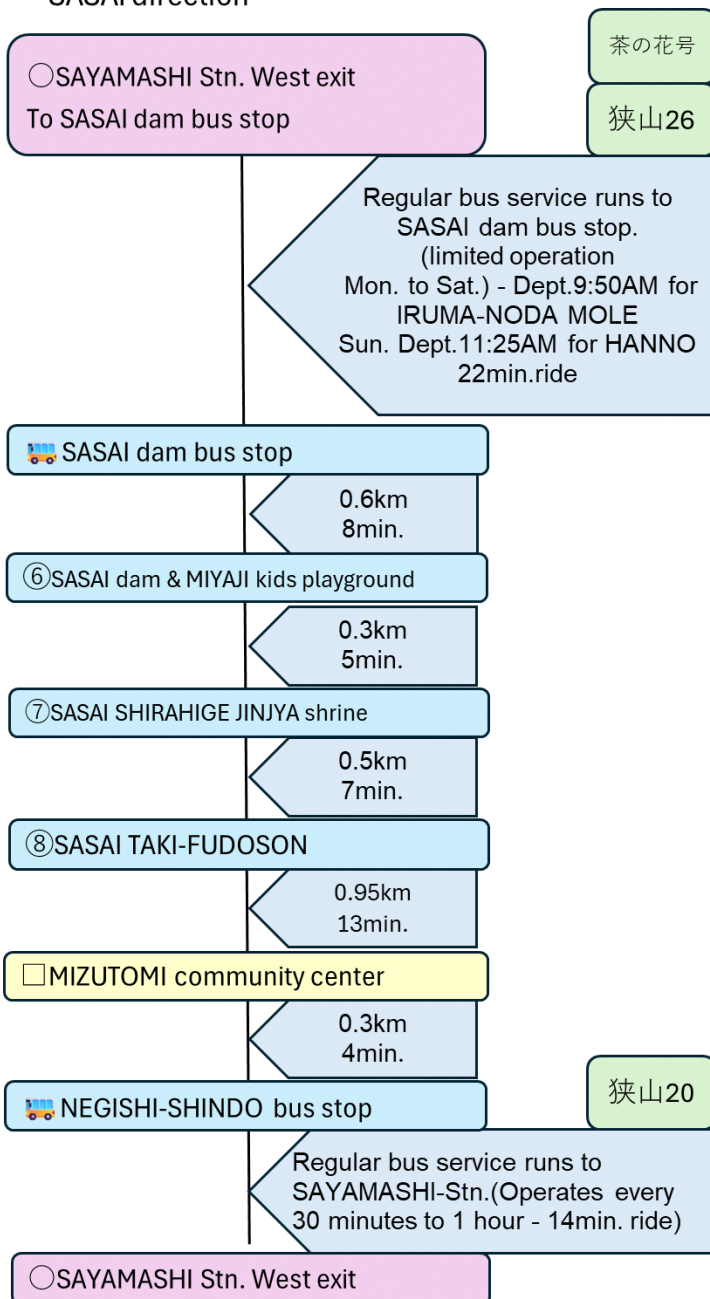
SASAI direction

○SAYAMASHI Stn. West exit
To SASAI dam bus stop

茶の花号

狭山26

Regular bus service runs to SASAI dam bus stop. (limited operation Mon. to Sat.) - Dept.9:50AM for IRUMA-NODA MOLE Sun. Dept.11:25AM for HANNO 22min.ride

SASAI dam bus stop

0.6km
8min.

⑥SASAI dam & MIYAJI kids playground

0.3km
5min.

⑦SASAI SHIRAHIGE JINJYA shrine

0.5km
7min.

⑧SASAI TAKI-FUDOSON

0.95km
13min.

□MIZUTOMI community center

0.3km
4min.

狭山20

NEGISHI-SHINDO bus stop

Regular bus service runs to SAYAMASHI-Stn.(Operates every 30 minutes to 1 hour - 14min. ride)

○SAYAMASHI Stn. West exit